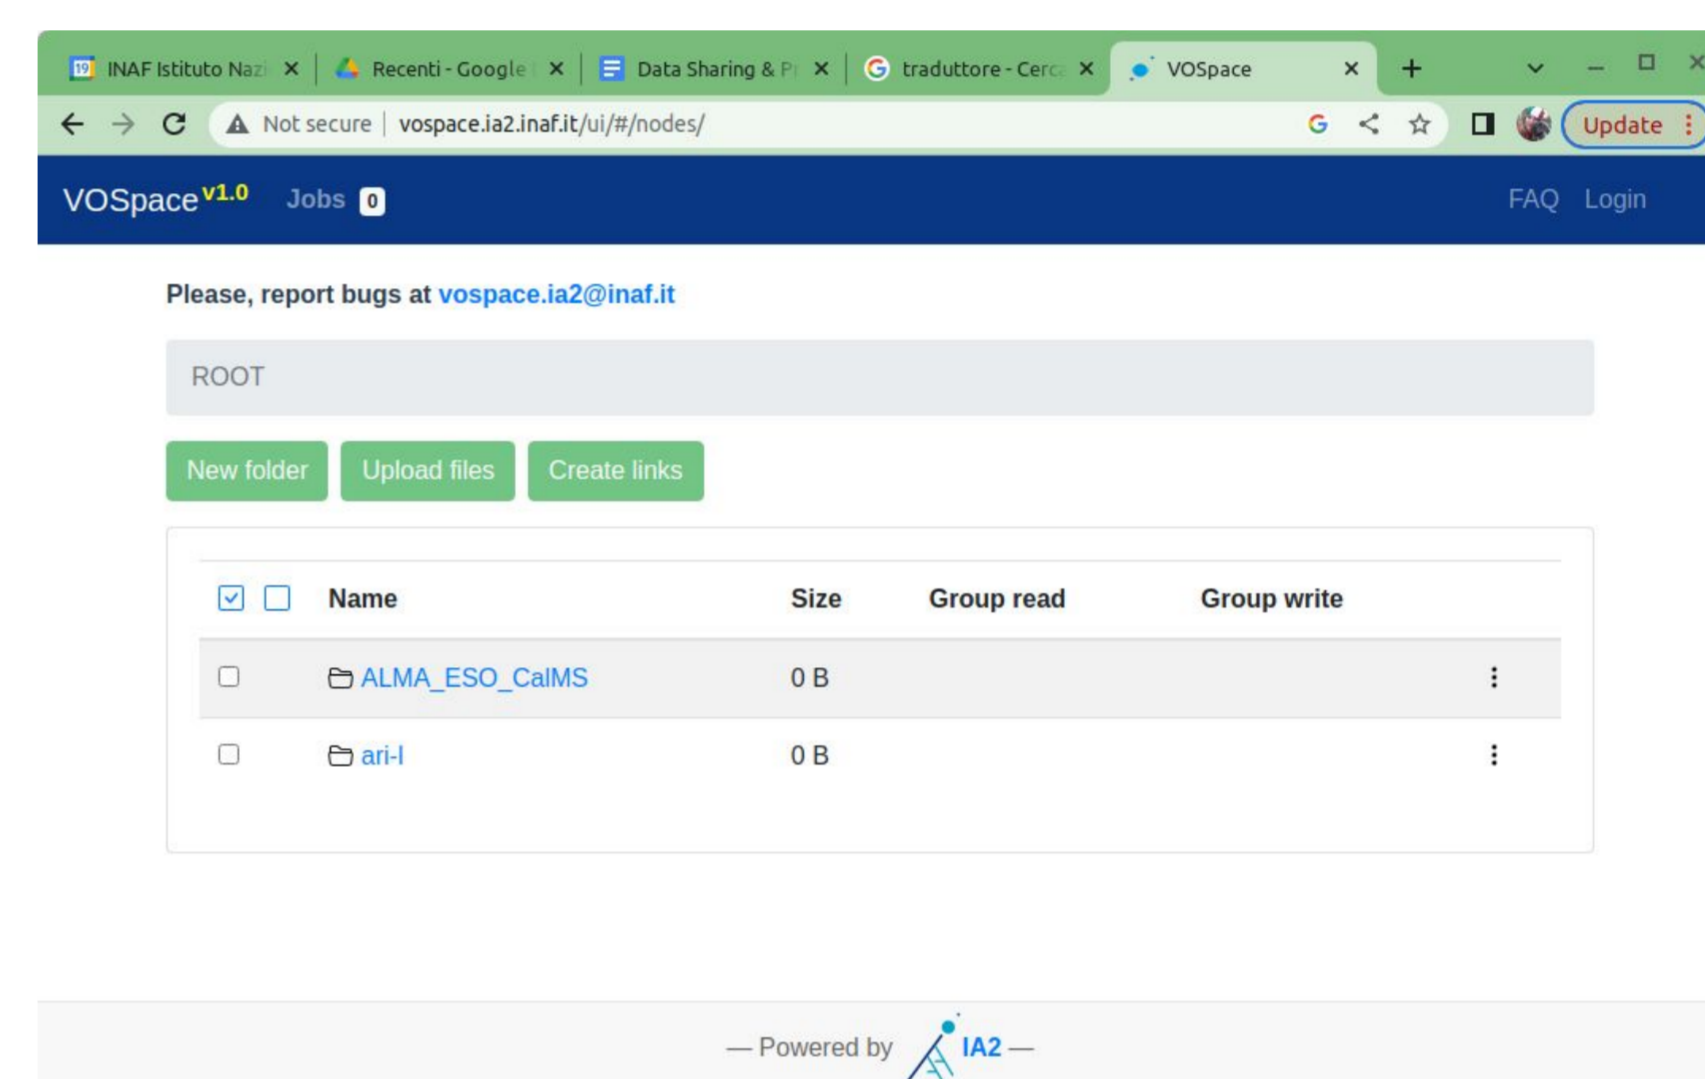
19 INAF Istituto Nazi ×
Recenti - Google ×
Data Sharing & P ×
traduttore - Cerca ×
VOSpace ×
+

Not secure | vospace.ia2.inaf.it/ui/#/nodes/

Update

VOSpace v1.0 Jobs 0 FAQ Login

Please, report bugs at vospace.ia2@inaf.it

ROOT

New folder Upload files Create links

| | Name | Size | Group read | Group write | |
|---|---|---|---|---|---|
| | ALMA_ESO_CalMS | 0 B | | | ⋮ |
| | ari-l | 0 B | | | ⋮ |

— Powered by IA2 —